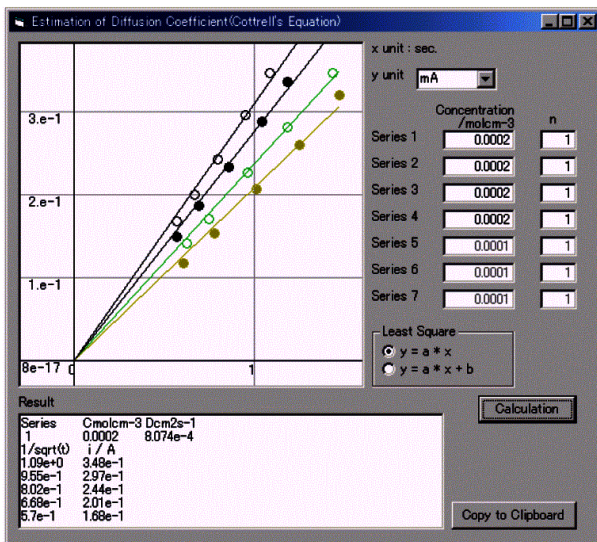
Estimation of Diffusion Coefficient(Cottrell's Equation)

3.e-1
2.e-1
1.e-1
8e-17
0
1

x unit : sec.
y unit mA

| | Concentration /molcm-3 | n |
|---|---|---|
| Series 1 | 0.0002 | 1 |
| Series 2 | 0.0002 | 1 |
| Series 3 | 0.0002 | 1 |
| Series 4 | 0.0002 | 1 |
| Series 5 | 0.0001 | 1 |
| Series 6 | 0.0001 | 1 |
| Series 7 | 0.0001 | 1 |

Least Square
y = a * x
y = a * x + b

Result
Series Cmolcm-3 Dcm2s-1
1 0.0002 8.074e-4
1/sqrt(t) i / A
1.09e+0 3.48e-1
9.55e-1 2.97e-1
8.02e-1 2.44e-1
6.68e-1 2.01e-1
5.7e-1 1.68e-1

Calculation

Copy to Clipboard